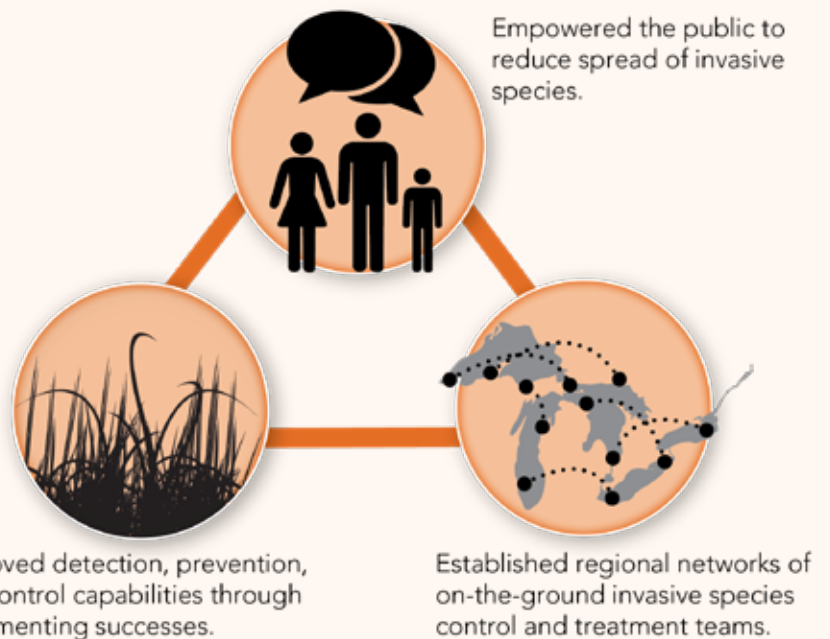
Empowered the public to reduce spread of invasive species.

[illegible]oved detection, prevention, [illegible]ontrol capabilities through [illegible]menting successes.

Established regional networks of on-the-ground invasive species control and treatment teams.